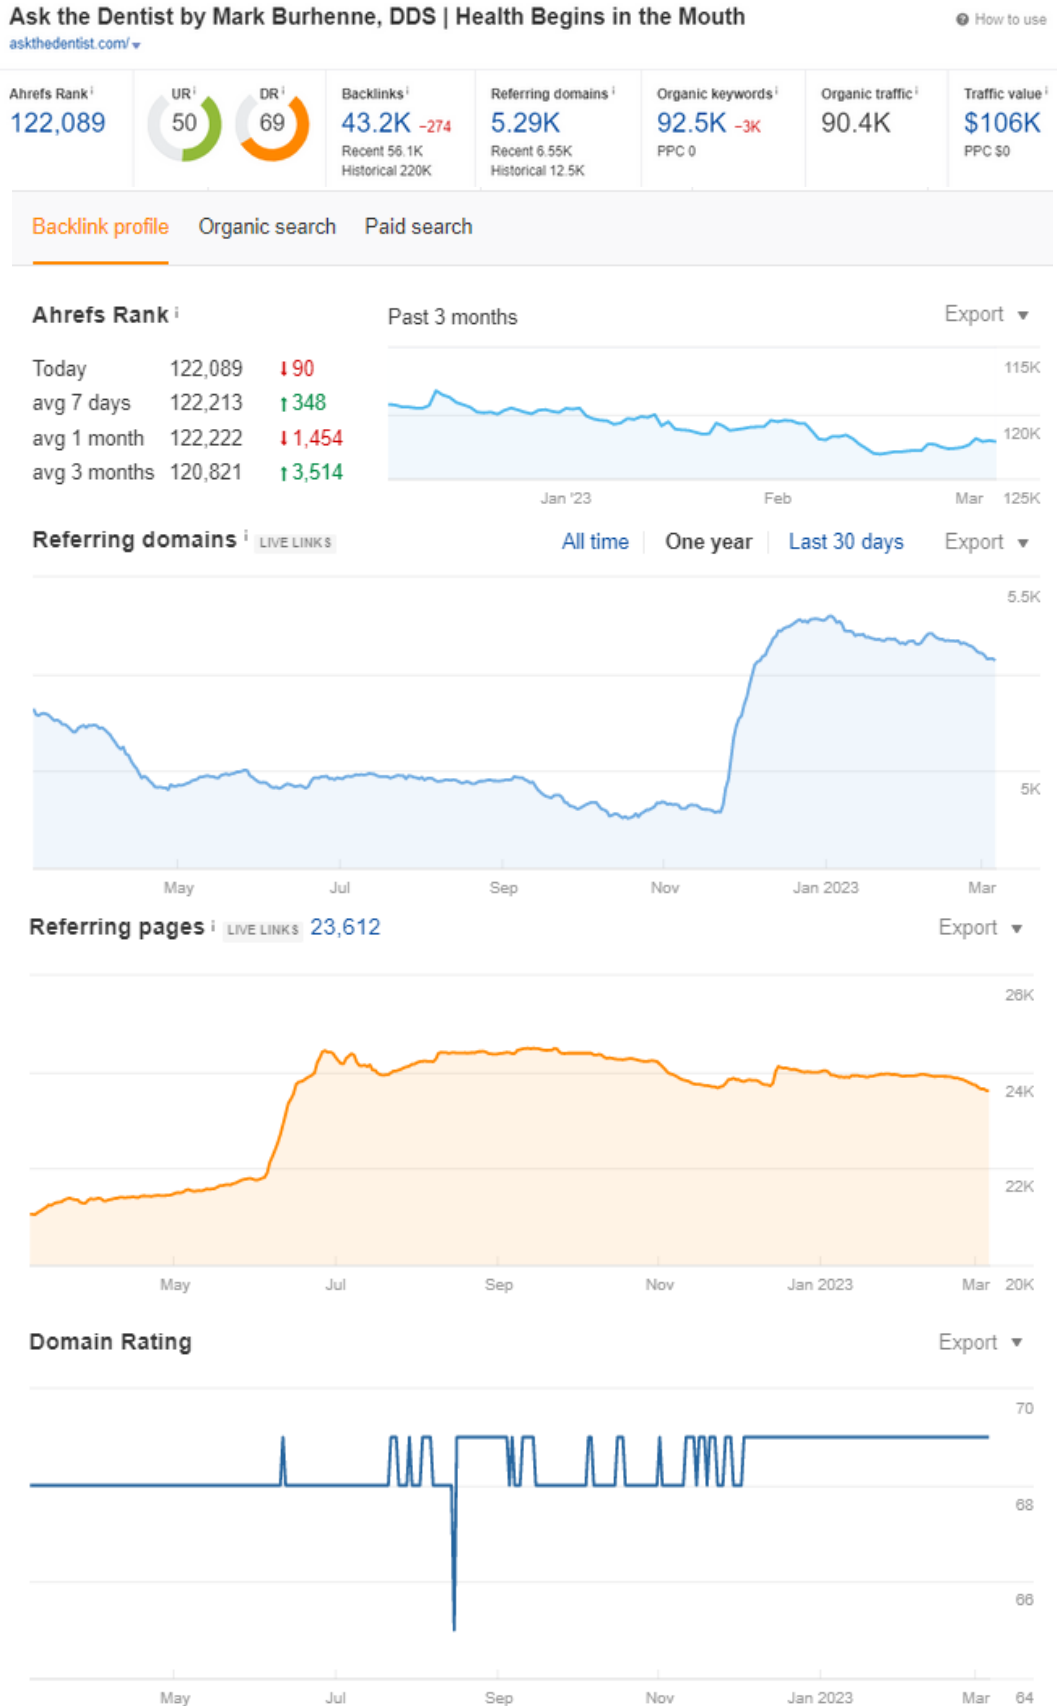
Ask the Dentist by Mark Burhenne, DDS | Health Begins in the Mouth
askthedentist.com/ ▾

How to use

Ahrefs Rank i
122,089

UR i
50

DR i
69

Backlinks i
43.2K -274
Recent 56.1K
Historical 220K

Referring domains i
5.29K
Recent 6.55K
Historical 12.5K

Organic keywords i
92.5K -3K
PPC 0

Organic traffic i
90.4K

Traffic value i
$106K
PPC $0

Backlink profile Organic search Paid search

Ahrefs Rank i

| Today | 122,089 | ↓90 |
|---|---|---|
| avg 7 days | 122,213 | ↑348 |
| avg 1 month | 122,222 | ↓1,454 |
| avg 3 months | 120,821 | ↑3,514 |

Past 3 months
Export ▾
115K
120K
125K
Jan '23 Feb Mar

Referring domains i LIVE LINKS
All time One year Last 30 days Export ▾
5.5K
5K
May Jul Sep Nov Jan 2023 Mar

Referring pages i LIVE LINKS 23,612
Export ▾
26K
24K
22K
20K
May Jul Sep Nov Jan 2023 Mar

Domain Rating
Export ▾
70
68
66
64
May Jul Sep Nov Jan 2023 Mar